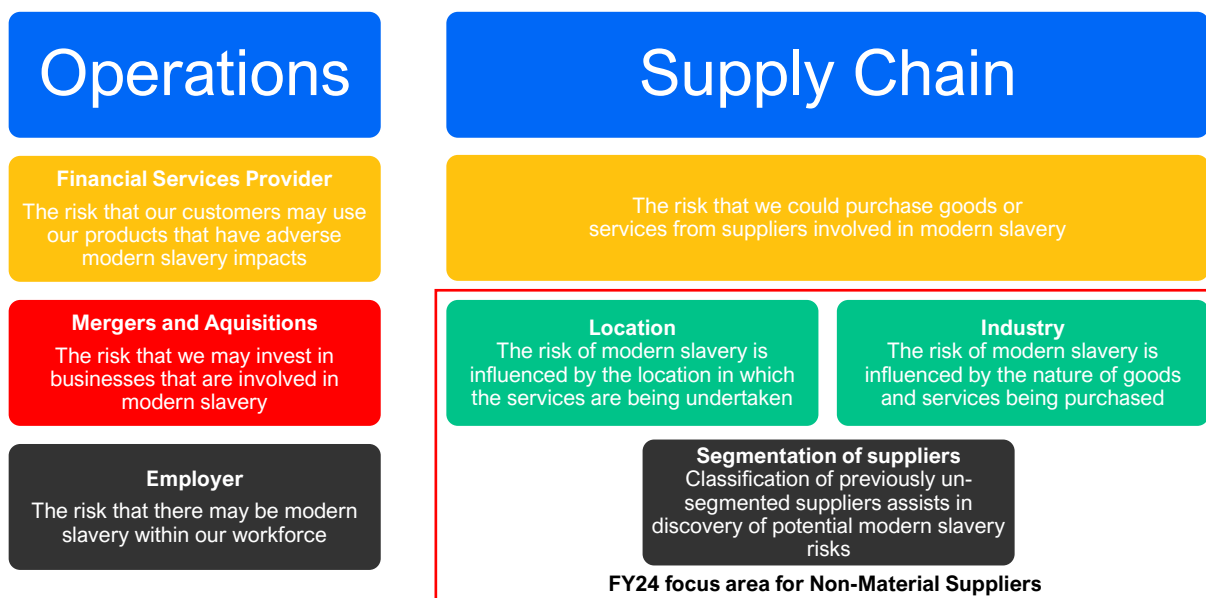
Operations

Supply Chain

Financial Services Provider
The risk that our customers may use our products that have adverse modern slavery impacts

The risk that we could purchase goods or services from suppliers involved in modern slavery

Mergers and Aquisitions
The risk that we may invest in businesses that are involved in modern slavery

Location
The risk of modern slavery is influenced by the location in which the services are being undertaken

Industry
The risk of modern slavery is influenced by the nature of goods and services being purchased

Employer
The risk that there may be modern slavery within our workforce

Segmentation of suppliers
Classification of previously un-segmented suppliers assists in discovery of potential modern slavery risks

FY24 focus area for Non-Material Suppliers